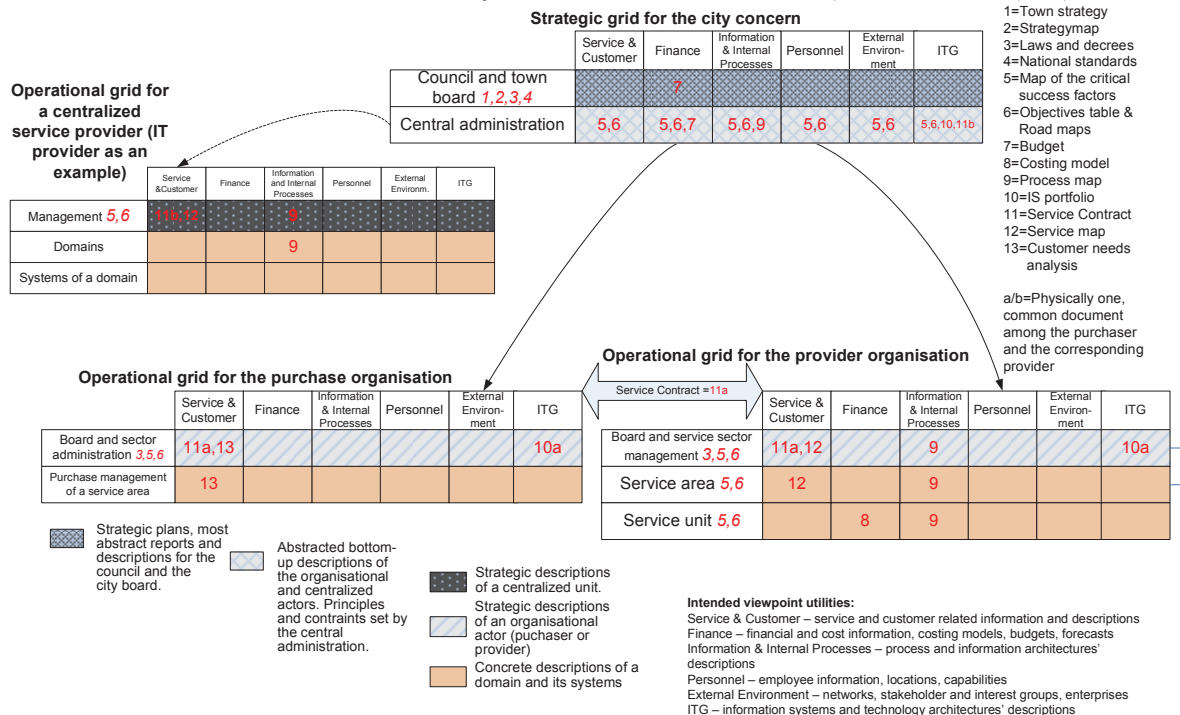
Strategic grid for the city concern

| | Service & Customer | Finance | Information & Internal Processes | Personnel | External Environment | ITG |
|---|---|---|---|---|---|---|
| Council and town board 1,2,3,4 | | 7 | | | | |
| Central administration | 5,6 | 5,6,7 | 5,6,9 | 5,6 | 5,6 | 5,6,10,11b |

1=Town strategy
2=Strategymap
3=Laws and decrees
4=National standards
5=Map of the critical success factors
6=Objectives table & Road maps
7=Budget
8=Costing model
9=Process map
10=IS portfolio
11=Service Contract
12=Service map
13=Customer needs analysis

a/b=Physically one, common document among the purchaser and the corresponding provider

Operational grid for a centralized service provider (IT provider as an example)

| | Service &Customer | Finance | Information and Internal Processes | Personnel | External Environm. | ITG |
|---|---|---|---|---|---|---|
| Management 5,6 | 11b,12 | | 9 | | | |
| Domains | | | 9 | | | |
| Systems of a domain | | | | | | |

Operational grid for the provider organisation

Service Contract =11a

Operational grid for the purchase organisation

| | Service & Customer | Finance | Information & Internal Processes | Personnel | External Environment | ITG |
|---|---|---|---|---|---|---|
| Board and sector administration 3,5,6 | 11a,13 | | | | | 10a |
| Purchase management of a service area | 13 | | | | | |

| | Service & Customer | Finance | Information & Internal Processes | Personnel | External Environment | ITG |
|---|---|---|---|---|---|---|
| Board and service sector management 3,5,6 | 11a,12 | | 9 | | | 10a |
| Service area 5,6 | 12 | | 9 | | | |
| Service unit 5,6 | | 8 | 9 | | | |

Strategic plans, most abstract reports and descriptions for the council and the city board.

Abstracted bottom-up descriptions of the organisational and centralized actors. Principles and contraints set by the central administration.

Strategic descriptions of a centralized unit.

Strategic descriptions of an organisational actor (puchaser or provider)

Concrete descriptions of a domain and its systems

Intended viewpoint utilities:
Service & Customer – service and customer related information and descriptions
Finance – financial and cost information, costing models, budgets, forecasts
Information & Internal Processes – process and information architectures' descriptions
Personnel – employee information, locations, capabilities
External Environment – networks, stakeholder and interest groups, enterprises
ITG – information systems and technology architectures' descriptions